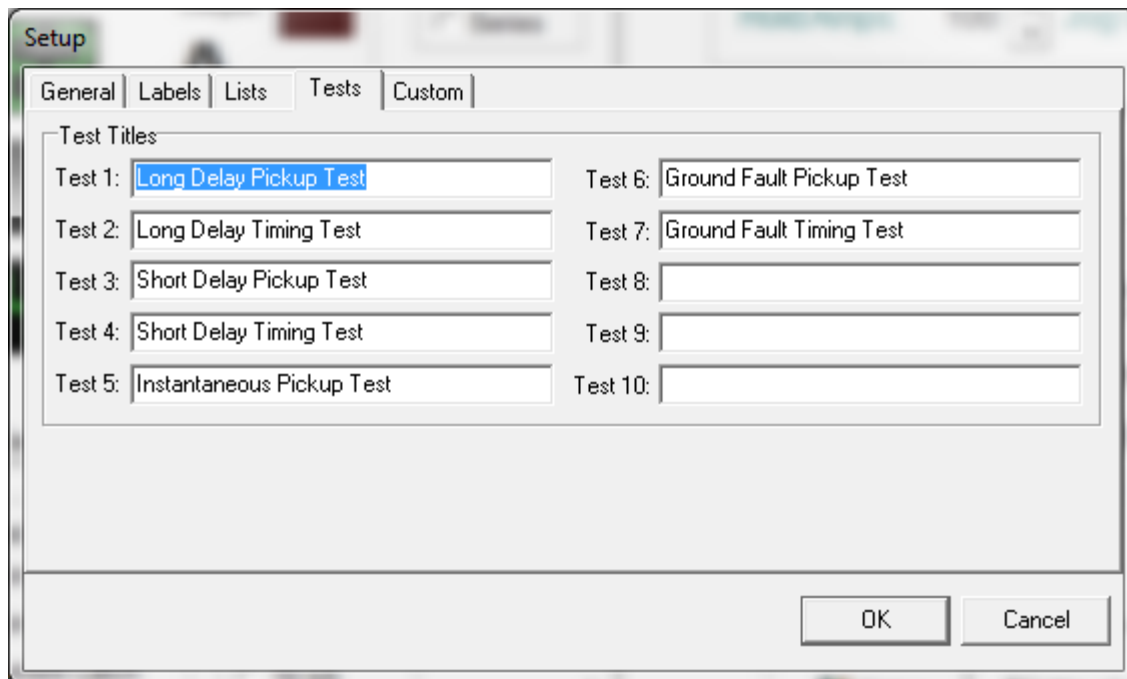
Setup

General | Labels | Lists | Tests | Custom

Test Titles

Test 1: Long Delay Pickup Test

Test 2: Long Delay Timing Test

Test 3: Short Delay Pickup Test

Test 4: Short Delay Timing Test

Test 5: Instantaneous Pickup Test

Test 6: Ground Fault Pickup Test

Test 7: Ground Fault Timing Test

Test 8:

Test 9:

Test 10:

OK

Cancel